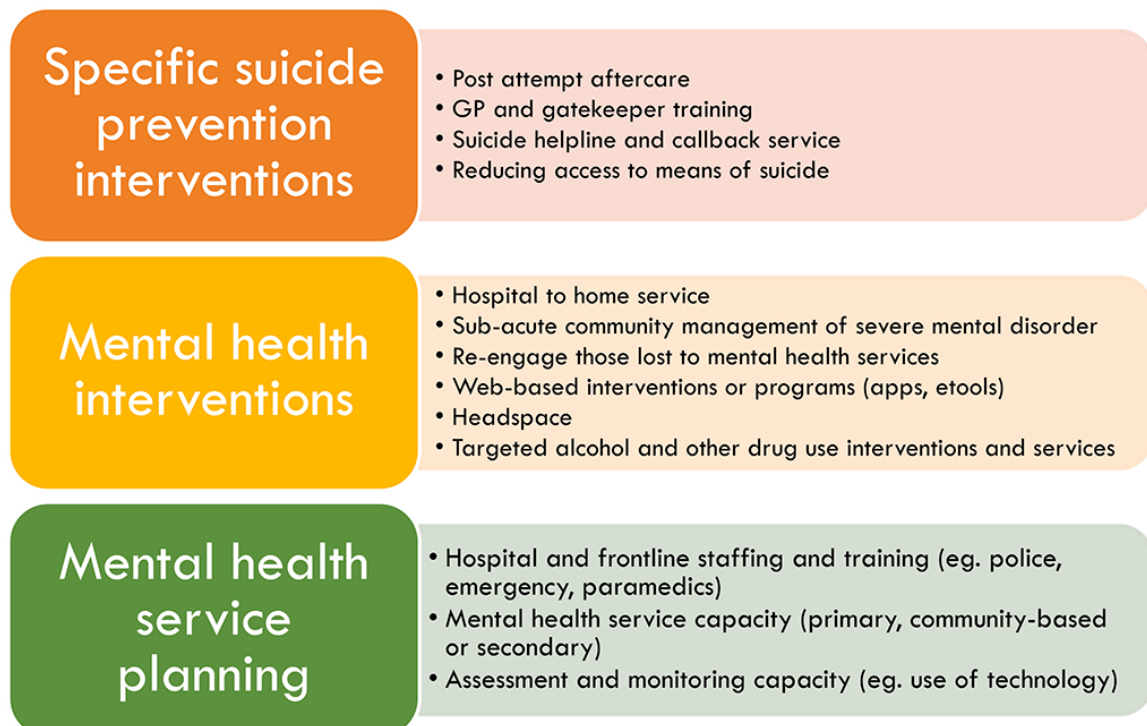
Specific suicide prevention interventions

• Post attempt aftercare
• GP and gatekeeper training
• Suicide helpline and callback service
• Reducing access to means of suicide

Mental health interventions

• Hospital to home service
• Sub-acute community management of severe mental disorder
• Re-engage those lost to mental health services
• Web-based interventions or programs (apps, etools)
• Headspace
• Targeted alcohol and other drug use interventions and services

Mental health service planning

• Hospital and frontline staffing and training (eg. police, emergency, paramedics)
• Mental health service capacity (primary, community-based or secondary)
• Assessment and monitoring capacity (eg. use of technology)